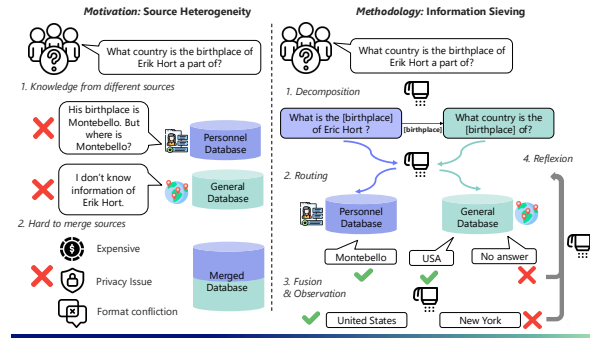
Motivation: Source Heterogeneity

What country is the birthplace of Erik Hort a part of?

1. Knowledge from different sources

His birthplace is Montebello. But where is Montebello?

Personnel Database

I don't know information of Erik Hort.

General Database

2. Hard to merge sources

Expensive

Privacy Issue

Format confliction

Merged Database

Methodology: Information Sieving

What country is the birthplace of Erik Hort a part of?

1. Decomposition

What is the [birthplace] of Eric Hort ?

[birthplace]

What country is the [birthplace] of?

2. Routing

4. Reflexion

Personnel Database

General Database

Montebello

USA

No answer

3. Fusion & Observation

United States

New York